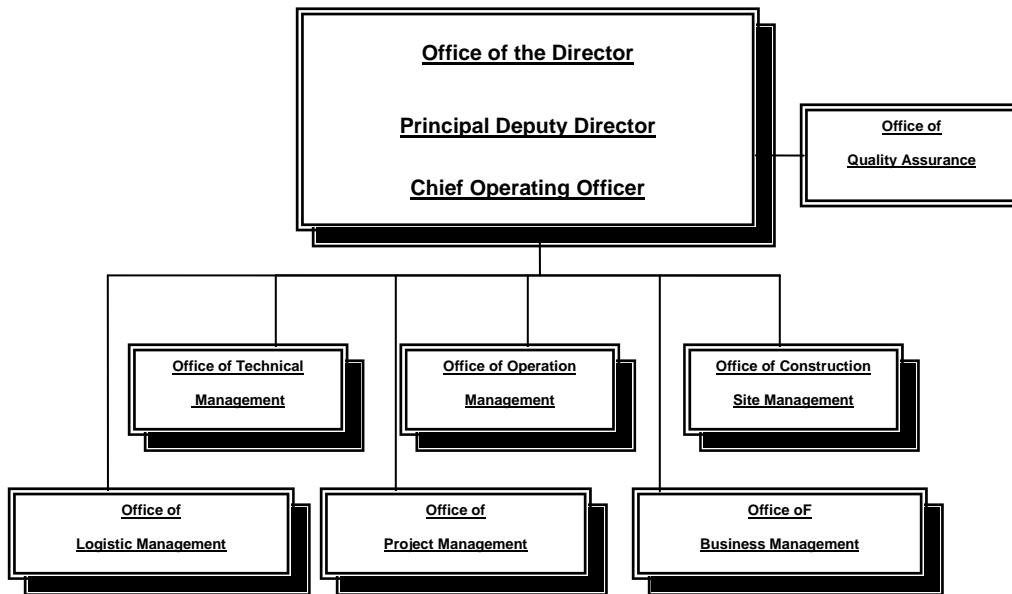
Office of the Director

Principal Deputy Director

Chief Operating Officer

Office of

Quality Assurance

Office of Technical

Management

Office of Operation

Management

Office of Construction

Site Management

Office of

Logistic Management

Office of

Project Management

Office oF

Business Management